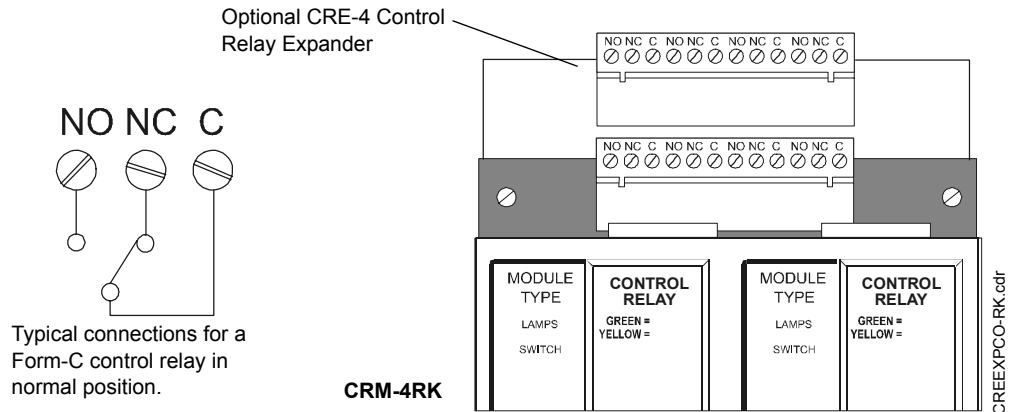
Optional CRE-4 Control Relay Expander

NO NC C NO NC C NO NC C NO NC C

NO NC C NO NC C NO NC C NO NC C

NO NC C

Typical connections for a Form-C control relay in normal position.

CRM-4RK

MODULE TYPE

LAMPS

SWITCH

CONTROL RELAY

GREEN =
YELLOW =

MODULE TYPE

LAMPS

SWITCH

CONTROL RELAY

GREEN =
YELLOW =

CREEXPCO-RK.cdr